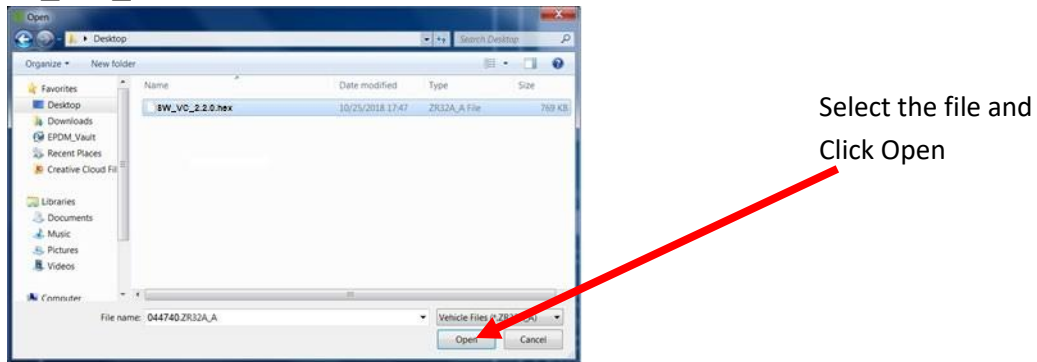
Open

Desktop

Search Desktop

Organize ▾ New folder

Favorites
Desktop
Downloads
EPDM_Vault
Recent Places
Creative Cloud Fil

Libraries
Documents
Music
Pictures
Videos

Computer

| Name | Date modified | Type | Size |
|---|---|---|---|
| SW_VC_2.2.0.hex | 10/25/2018 17:47 | ZR32A_A File | 769 KB |

File name: 044740-ZR32A_A

Vehicle Files (*.ZR3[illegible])

Open Cancel

Select the file and Click Open